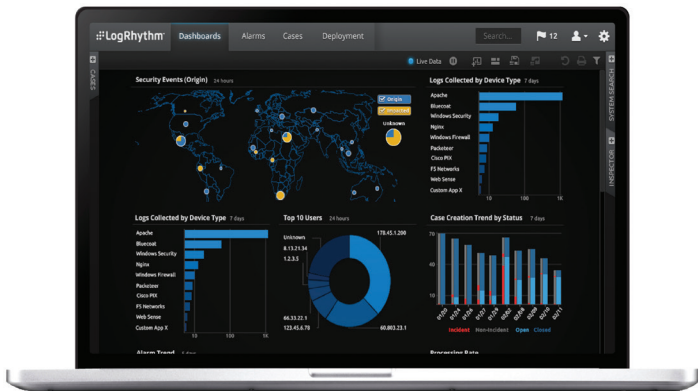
LogRhythm Dashboards Alarms Cases Deployment Search... 12

Live Data

CASES

SYSTEM SEARCH

INSPECTOR

Security Events (Origin) 24 hours

Origin
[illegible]
Unknown

Logs Collected by Device Type 7 days

Apache
Bluecoat
Windows Security
Nginx
Windows Firewall
Packeteer
Cisco PIX
F5 Networks
Web Sense
Custom App X

10 100 1K

Logs Collected by Device Type 7 days

Apache
Bluecoat
Windows Security
Nginx
Windows Firewall
Packeteer
Cisco PIX
F5 Networks
Web Sense
Custom App X

10 100 1K

Top 10 Users 24 hours

Unknown
8.13.21.34
1.2.3.5
178.45.1.200
66.33.22.1
123.45.6.78
60.803.23.1

Case Creation Trend by Status 7 days

70
40
20

Incident Non-Incident Open Closed

Alarm Trend

Processing Rate